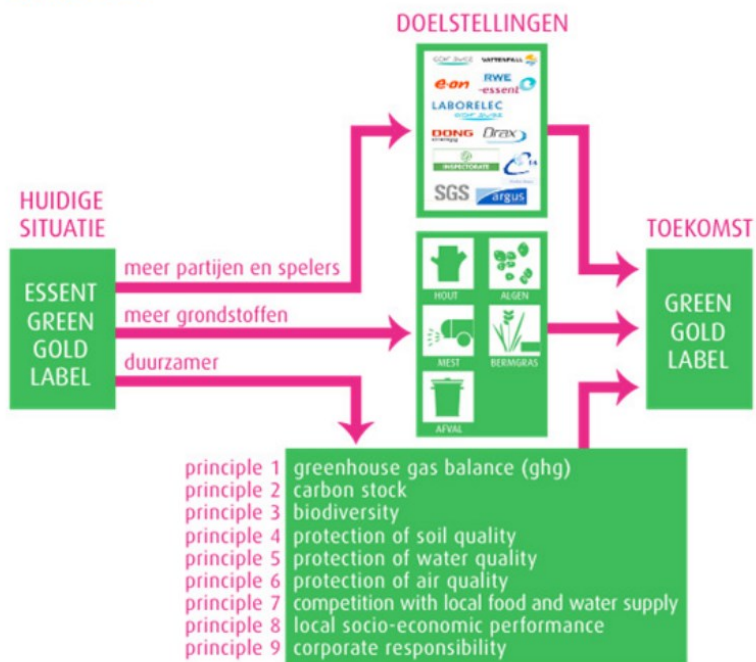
DOELSTELLINGEN

GDF SUEZ VATTENFALL
e-on RWE essent
LABORELEC GDF SUEZ
DONG energy Drax
INSPECTORATE
SGS argus

HUIDIGE SITUATIE

ESSENT GREEN GOLD LABEL

meer partijen en spelers
meer grondstoffen
duurzamer

HOUT ALGEN
MEST BERMGRAS
AFVAL

TOEKOMST

GREEN GOLD LABEL

principle 1 greenhouse gas balance (ghg)
principle 2 carbon stock
principle 3 biodiversity
principle 4 protection of soil quality
principle 5 protection of water quality
principle 6 protection of air quality
principle 7 competition with local food and water supply
principle 8 local socio-economic performance
principle 9 corporate responsibility